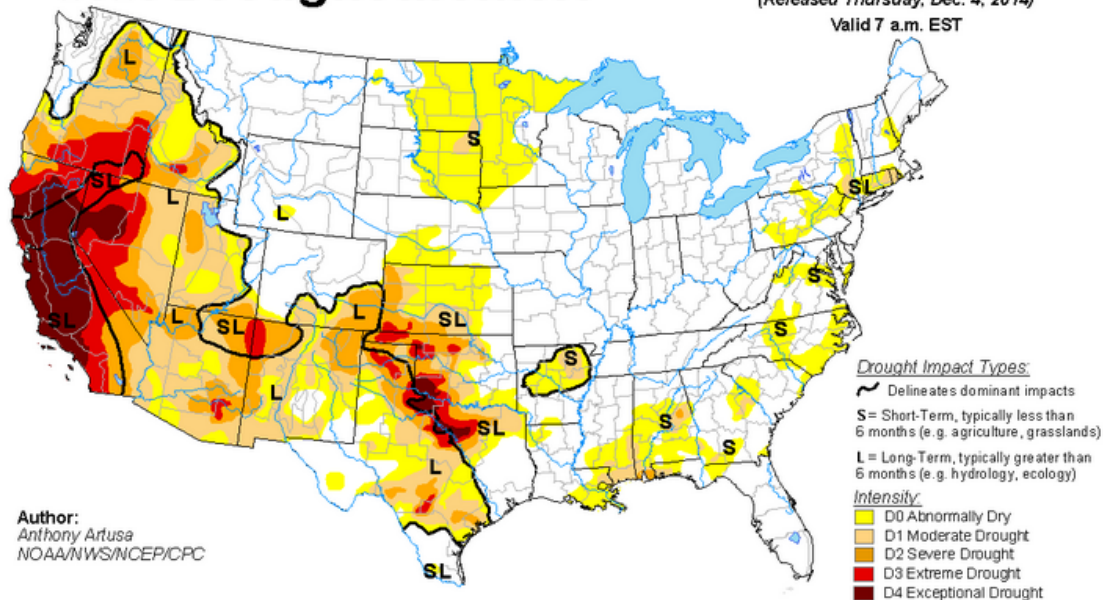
(Released Thursday, Dec. 4, 2014)
Valid 7 a.m. EST

L
SL
L
L
SL
L
SL
L
S
SL
L
SL
L
SL
S
S
S
S
SL
S
S

Drought Impact Types:
Delineates dominant impacts
S = Short-Term, typically less than 6 months (e.g. agriculture, grasslands)
L = Long-Term, typically greater than 6 months (e.g. hydrology, ecology)

Intensity:
D0 Abnormally Dry
D1 Moderate Drought
D2 Severe Drought
D3 Extreme Drought
D4 Exceptional Drought

Author:
Anthony Artusa
NOAA/NWS/NCEP/CPC